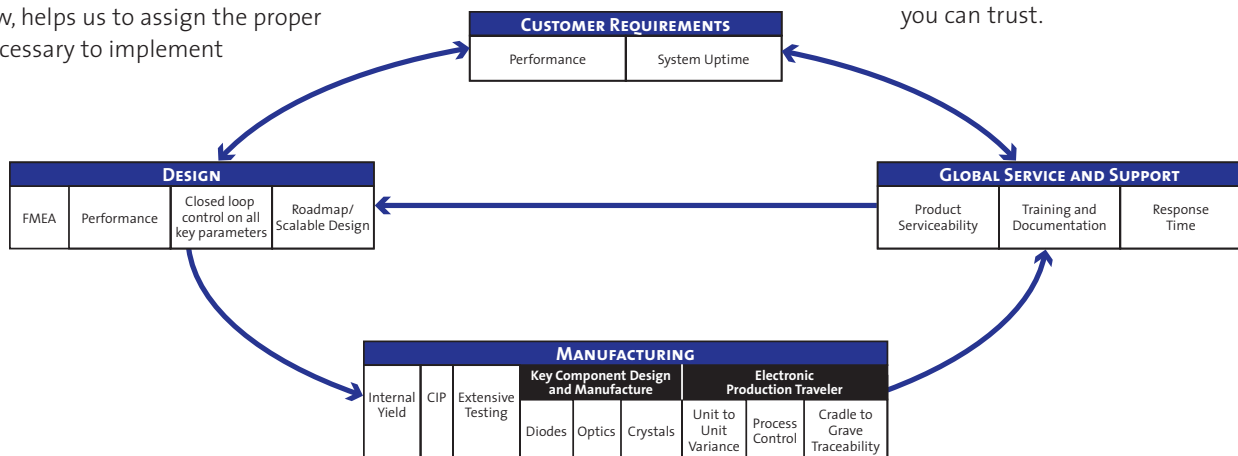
w, helps us to assign the proper
cessary to implement

you can trust.

Customer Requirements

| Performance | System Uptime |
|---|---|

Design

| FMEA | Performance | Closed loop control on all key parameters | Roadmap/ Scalable Design |
|---|---|---|---|

Global Service and Support

| Product Serviceability | Training and Documentation | Response Time |
|---|---|---|

Manufacturing

| Internal Yield | CIP | Extensive Testing | Key Component Design and Manufacture | | | Electronic Production Traveler | | |
|---|---|---|---|---|---|---|---|---|
| | | | Diodes | Optics | Crystals | Unit to Unit Variance | Process Control | Cradle to Grave Traceability |